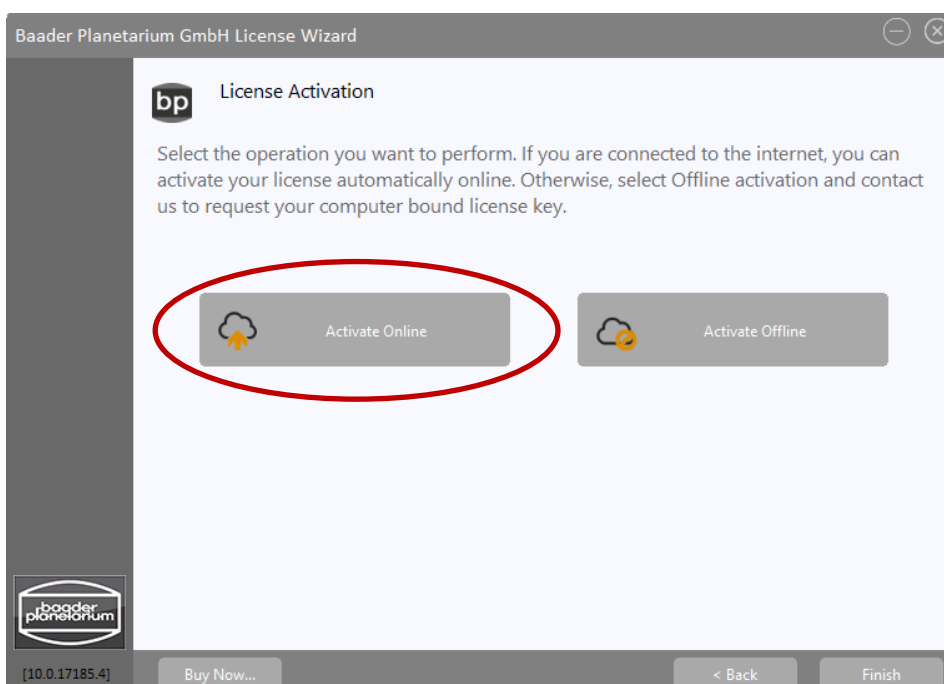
Baader Planetarium GmbH License Wizard

bp

License Activation

Select the operation you want to perform. If you are connected to the internet, you can activate your license automatically online. Otherwise, select Offline activation and contact us to request your computer bound license key.

Activate Online

Activate Offline

baader planetarium

[10.0.17185.4]

Buy Now...

< Back

Finish